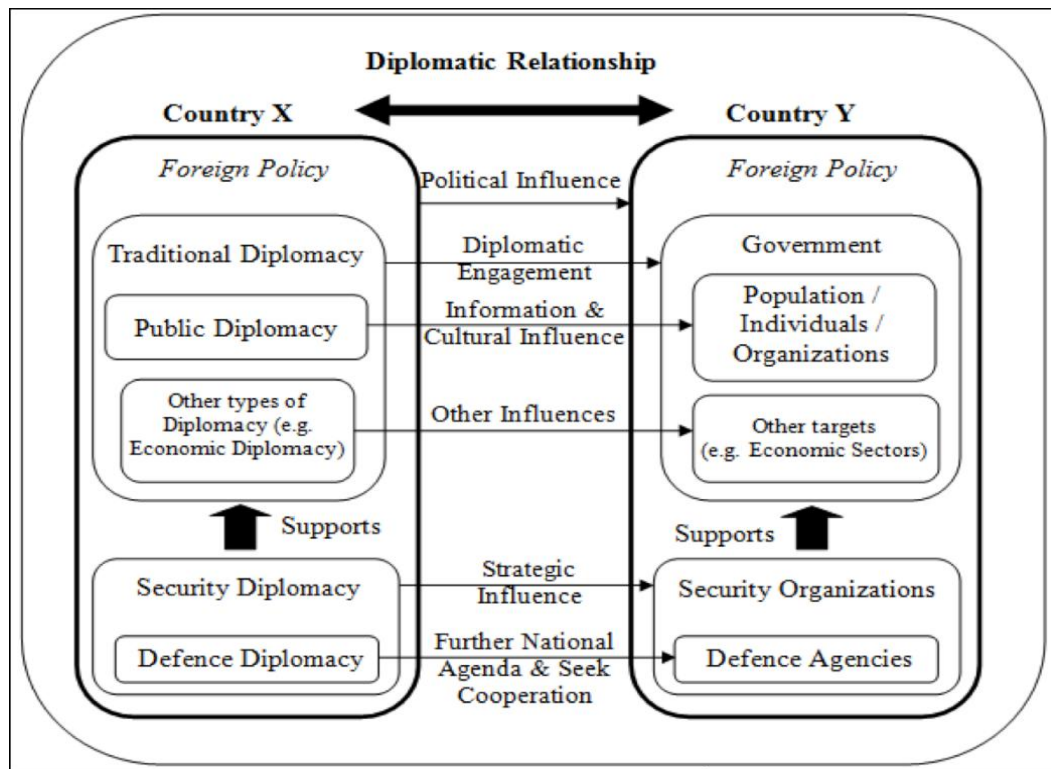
Diplomatic Relationship

Country X

Country Y

Foreign Policy

Political Influence

Foreign Policy

Traditional Diplomacy

Diplomatic Engagement

Government

Public Diplomacy

Information & Cultural Influence

Population / Individuals / Organizations

Other types of Diplomacy (e.g. Economic Diplomacy)

Other Influences

Other targets (e.g. Economic Sectors)

Supports

Supports

Security Diplomacy

Strategic Influence

Security Organizations

Defence Diplomacy

Further National Agenda & Seek Cooperation

Defence Agencies